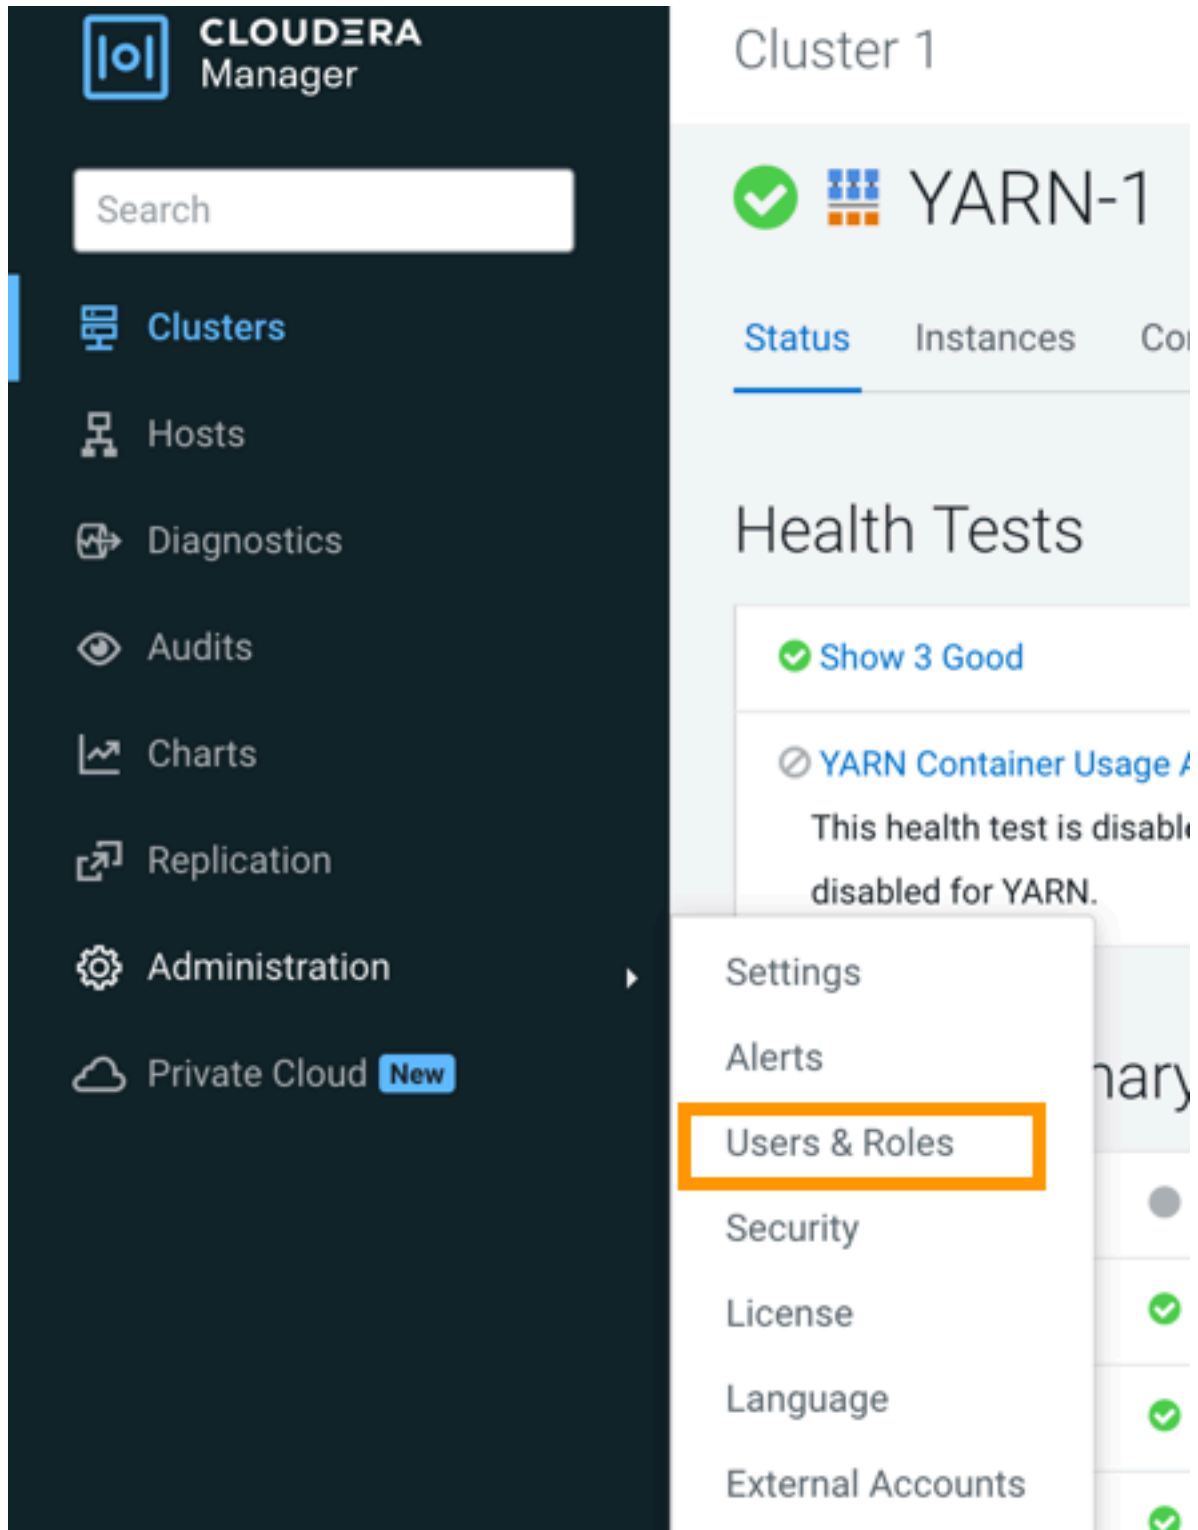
CLOUDERA Manager

Search

Clusters

Hosts

Diagnostics

Audits

Charts

Replication

Administration

Private Cloud New

Cluster 1

YARN-1

Status Instances Co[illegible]

Health Tests

Show 3 Good

YARN Container Usage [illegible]

This health test is disabl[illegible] disabled for YARN.

Settings

Alerts

Users & Roles

Security

License

Language

External Accounts

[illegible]nary